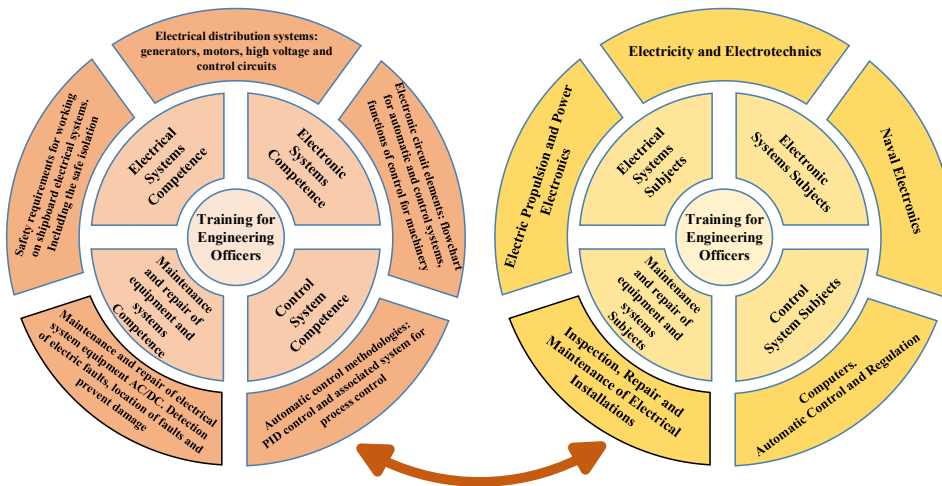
Electrical distribution systems: generators, motors, high voltage and control circuits

Safety requirements for working on shipboard electrical systems. Including the safe isolation

Electronic circuit elements: flowchart for automatic and control systems, functions of control for machinery

Electrical Systems Competence

Electronic Systems Competence

Training for Engineering Officers

Maintenance and repair of equipment and systems Competence

Control System Competence

Maintenance and repair of electrical system equipment AC/DC. Detection of electric faults, location of faults and prevent damage

Automatic control methodologies; PID control and associated system for process control

Electricity and Electrotechnics

Electric Propulsion and Power Electronics

Naval Electronics

Electrical Systems Subjects

Electronic Systems Subjects

Training for Engineering Officers

Maintenance and repair of equipment and systems Subjects

Control System Subjects

Inspection, Repair and Maintenance of Electrical Installations

Computers, Automatic Control and Regulation